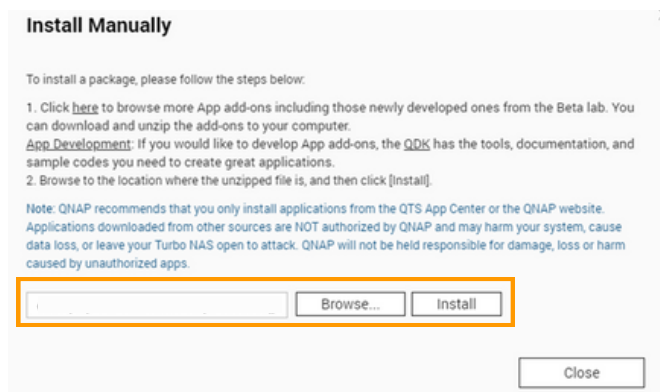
Install Manually

To install a package, please follow the steps below:

1. Click here to browse more App add-ons including those newly developed ones from the Beta lab. You can download and unzip the add-ons to your computer.
App Development: If you would like to develop App add-ons, the QDK has the tools, documentation, and sample codes you need to create great applications.
2. Browse to the location where the unzipped file is, and then click [Install].

Note: QNAP recommends that you only install applications from the QTS App Center or the QNAP website. Applications downloaded from other sources are NOT authorized by QNAP and may harm your system, cause data loss, or leave your Turbo NAS open to attack. QNAP will not be held responsible for damage, loss or harm caused by unauthorized apps.

Browse...
Install

Close